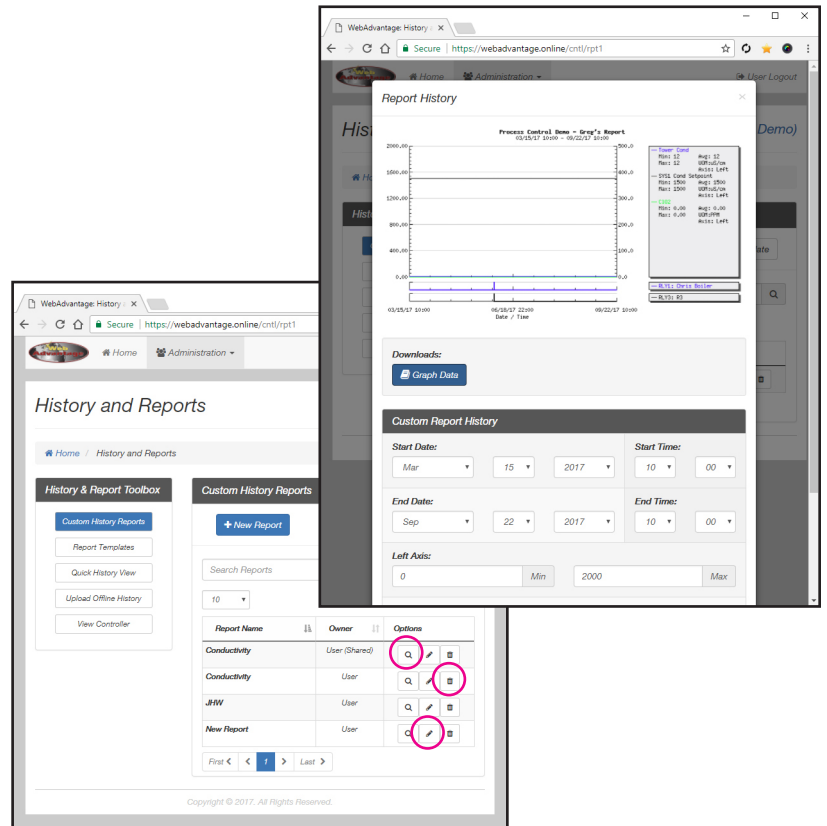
WebAdvantage: History a ×

Secure | https://webadvantage.online/cntl/rpt1

Home Administration

History and Reports

Home / History and Reports

History & Report Toolbox

Custom History Reports

Report Templates

Quick History View

Upload Offline History

View Controller

Custom History Reports

+ New Report

Search Reports

10

| Report Name | Owner | Options |
|---|---|---|
| Conductivity | User (Shared) | |
| Conductivity | User | |
| JHW | User | |
| New Report | User | |

First < 1 > Last >

Copyright © 2017. All Rights Reserved.

WebAdvantage: History a ×

Secure | https://webadvantage.online/cntl/rpt1

Home Administration User Logout

Hist Demo)

Report History ×

Process Control Demo - Greg's Report
03/15/17 10:00 - 09/22/17 10:00

2000.00
1600.00
1200.00
800.00
400.00
0.00

500.0
400.0
300.0
200.0
100.0
0.0

03/15/17 10:00 06/18/17 22:00 09/22/17 10:00
Date / Time

— Tower Cond
Min: 12 Avg: 12
Max: 12 UOM:uS/cm
Axis: Left
— SYS1 Cond Setpoint
Min: 1500 Avg: 1500
Max: 1500 UOM:uS/cm
Axis: Left
— CSO2
Min: 0.00 Avg: 0.00
Max: 0.00 UOM:FPM
Axis: Left

— RLY1: Chris Boiler
— RLY3: R3

Downloads:

Graph Data

Custom Report History

Start Date:
Mar 15 2017

Start Time:
10 00

End Date:
Sep 22 2017

End Time:
10 00

Left Axis:
0 Min 2000 Max